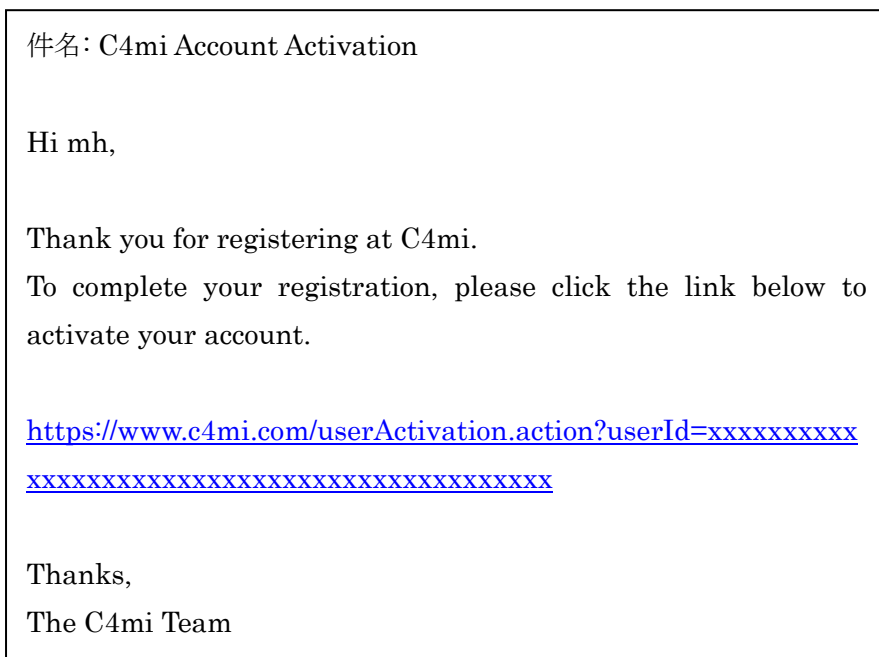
件名: C4mi Account Activation

Hi mh,

Thank you for registering at C4mi.
To complete your registration, please click the link below to activate your account.

https://www.c4mi.com/userActivation.action?userId=xxxxxxxxxxxxxxxxxxxxxxxxxxxxxxxxxxxxxxxxxxxxx

Thanks,
The C4mi Team